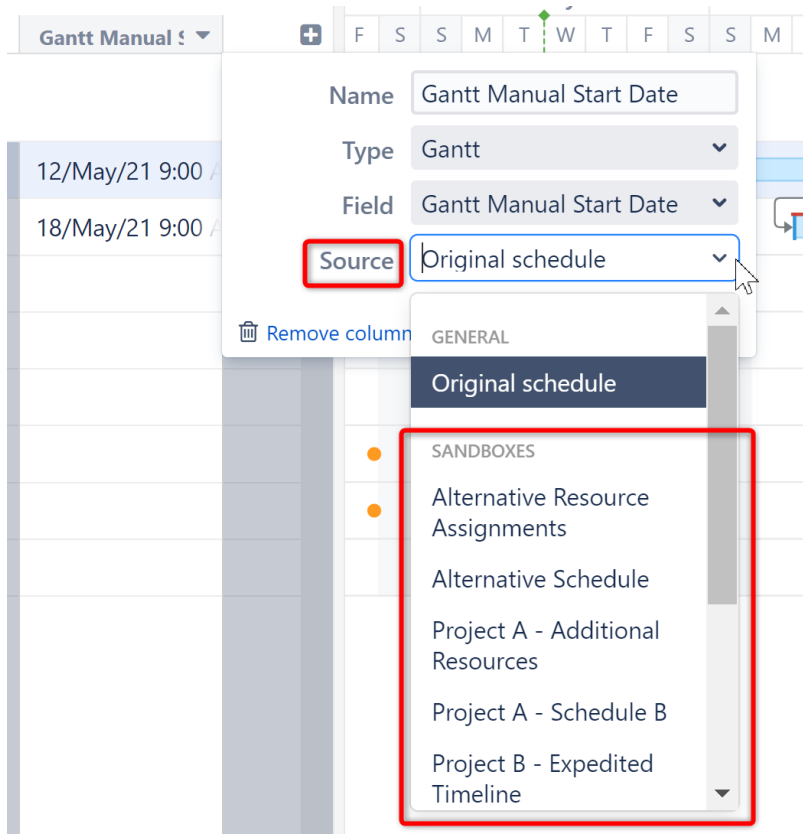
Gantt Manual S

F S S M T W T F S S M

12/May/21 9:00 A

18/May/21 9:00 A

Name Gantt Manual Start Date

Type Gantt

Field Gantt Manual Start Date

Source Original schedule

Remove column

GENERAL

Original schedule

SANDBOXES

Alternative Resource Assignments

Alternative Schedule

Project A - Additional Resources

Project A - Schedule B

Project B - Expedited Timeline